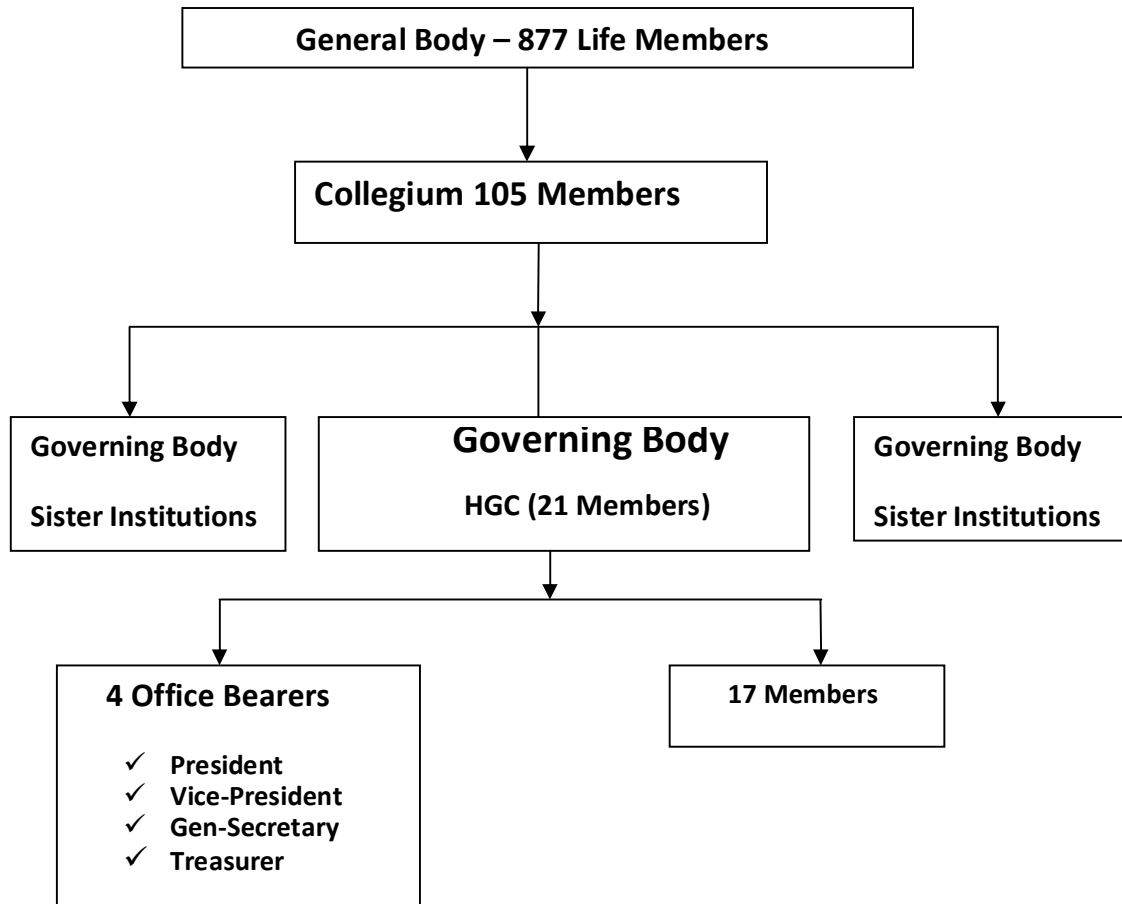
General Body – 877 Life Members

Collegium 105 Members

Governing Body

Sister Institutions

Governing Body

HGC (21 Members)

Governing Body

Sister Institutions

4 Office Bearers

✓ President
✓ Vice-President
✓ Gen-Secretary
✓ Treasurer

17 Members